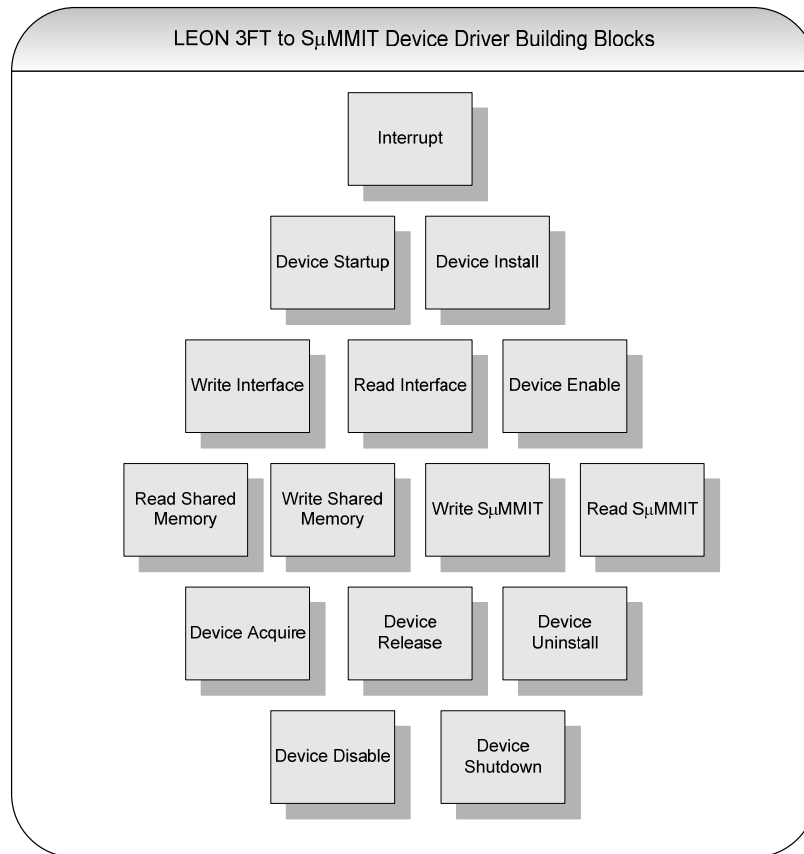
LEON 3FT to SμMMIT Device Driver Building Blocks

Interrupt

Device Startup

Device Install

Write Interface

Read Interface

Device Enable

Read Shared Memory

Write Shared Memory

Write SμMMIT

Read SμMMIT

Device Acquire

Device Release

Device Uninstall

Device Disable

Device Shutdown